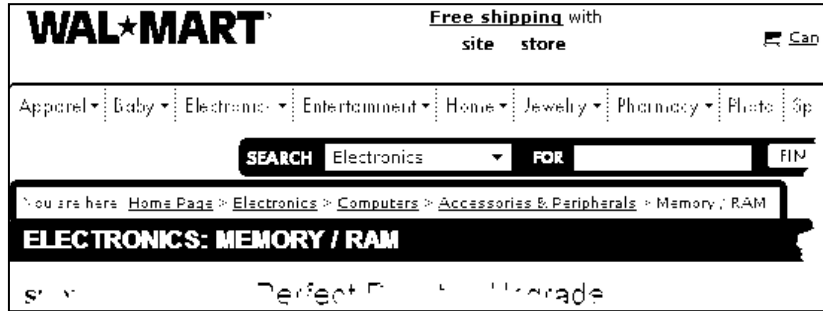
WAL★MART

Free shipping with site store

Can

Apparel ▾ Baby ▾ Electronics ▾ Entertainment ▾ Home ▾ Jewelry ▾ Pharmacy ▾ Photo Sp

SEARCH Electronics FOR FIN

You are here: Home Page > Electronics > Computers > Accessories & Peripherals > Memory / RAM

ELECTRONICS: MEMORY / RAM

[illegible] Perfect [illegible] Upgrade